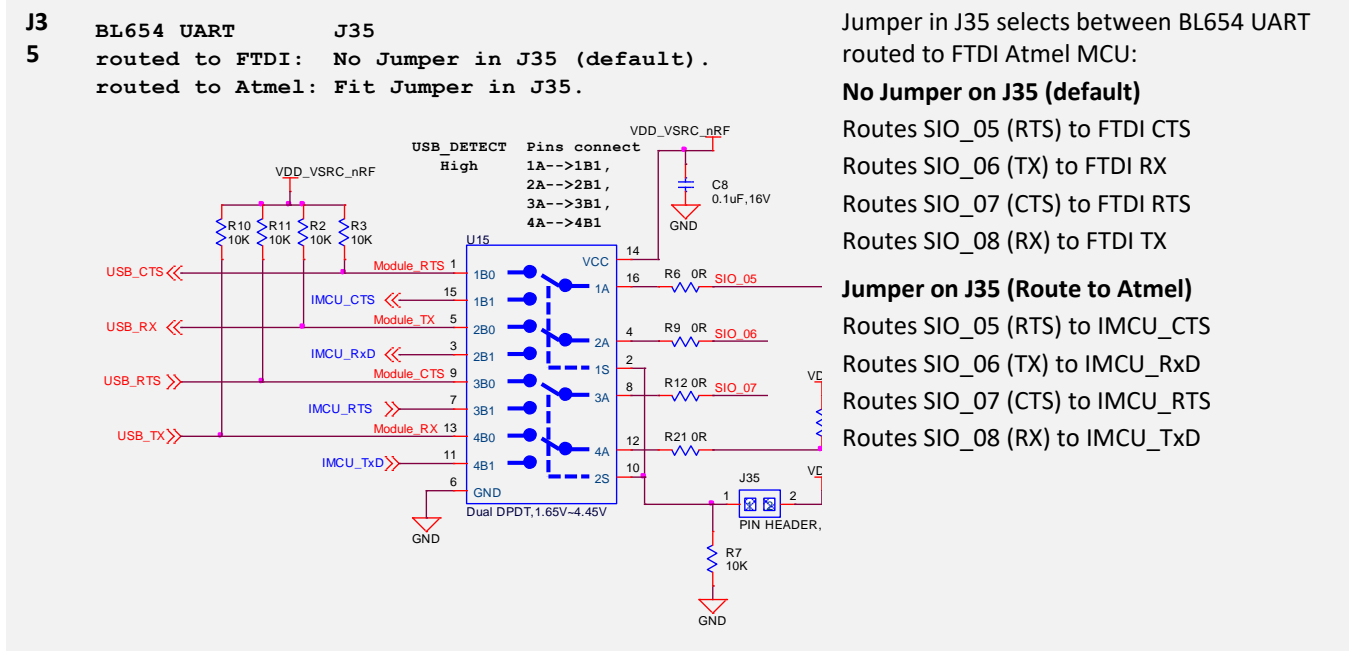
J35

BL654 UART J35
routed to FTDI: No Jumper in J35 (default).
routed to Atmel: Fit Jumper in J35.

USB_DETECT High
Pins connect
1A-->1B1,
2A-->2B1,
3A-->3B1,
4A-->4B1

VDD_VSRC_nRF
VDD_VSRC_nRF
C8
0.1uF,16V
GND

R10 10K
R11 10K
R2 10K
R3 10K

U15
USB_CTS
Module_RTS 1 1B0
IMCU_CTS 15 1B1
USB_RX
Module_TX 5 2B0
IMCU_RxD 3 2B1
USB_RTS
Module_CTS 9 3B0
IMCU_RTS 7 3B1
USB_TX
Module_RX 13 4B0
IMCU_TxD 11 4B1
6 GND
VCC 14
1A 16
2A 4
1S 2
3A 8
4A 12
2S 10
Dual DPDT,1.65V~4.45V
GND

R6 0R SIO_05
R9 0R SIO_06
R12 0R SIO_07
R21 0R
VD
VD
J35
1 2
PIN HEADER,
R7
10K
GND

Jumper in J35 selects between BL654 UART routed to FTDI Atmel MCU:

No Jumper on J35 (default)
Routes SIO_05 (RTS) to FTDI CTS
Routes SIO_06 (TX) to FTDI RX
Routes SIO_07 (CTS) to FTDI RTS
Routes SIO_08 (RX) to FTDI TX

Jumper on J35 (Route to Atmel)
Routes SIO_05 (RTS) to IMCU_CTS
Routes SIO_06 (TX) to IMCU_RxD
Routes SIO_07 (CTS) to IMCU_RTS
Routes SIO_08 (RX) to IMCU_TxD